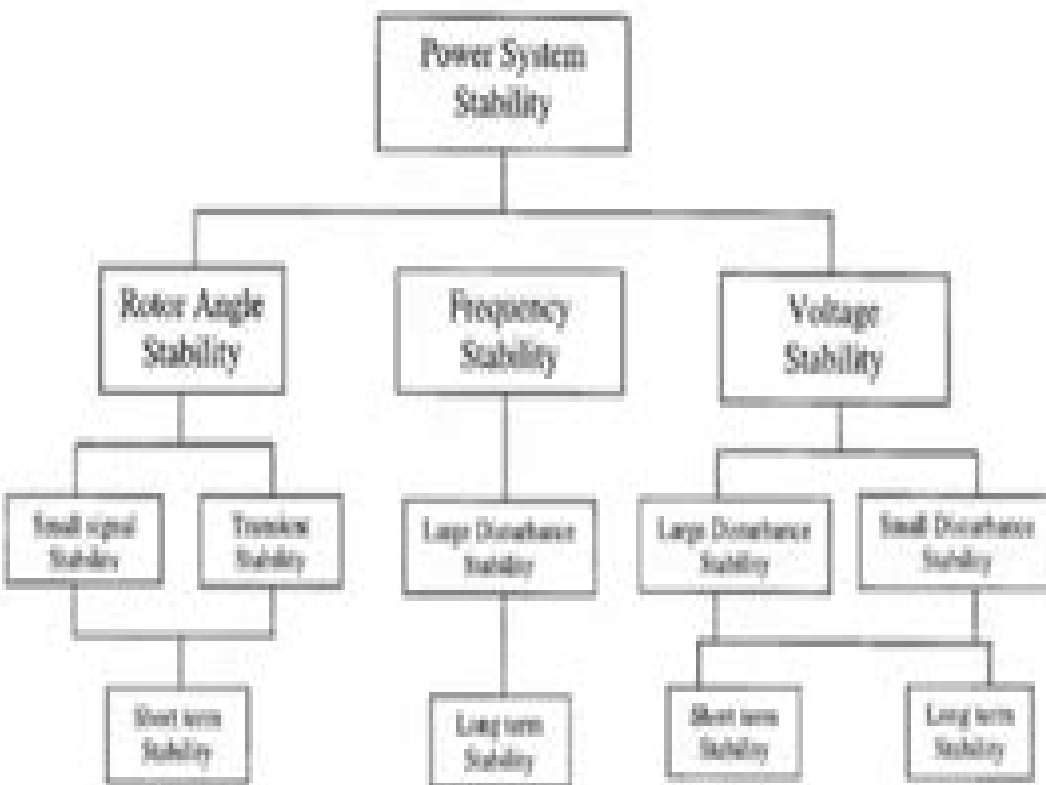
Power System Stability

Rotor Angle Stability

Frequency Stability

Voltage Stability

Small signal Stability

Transient Stability

Large Disturbance Stability

Large Disturbance Stability

Small Disturbance Stability

Short term Stability

Long term Stability

Short term Stability

Long term Stability